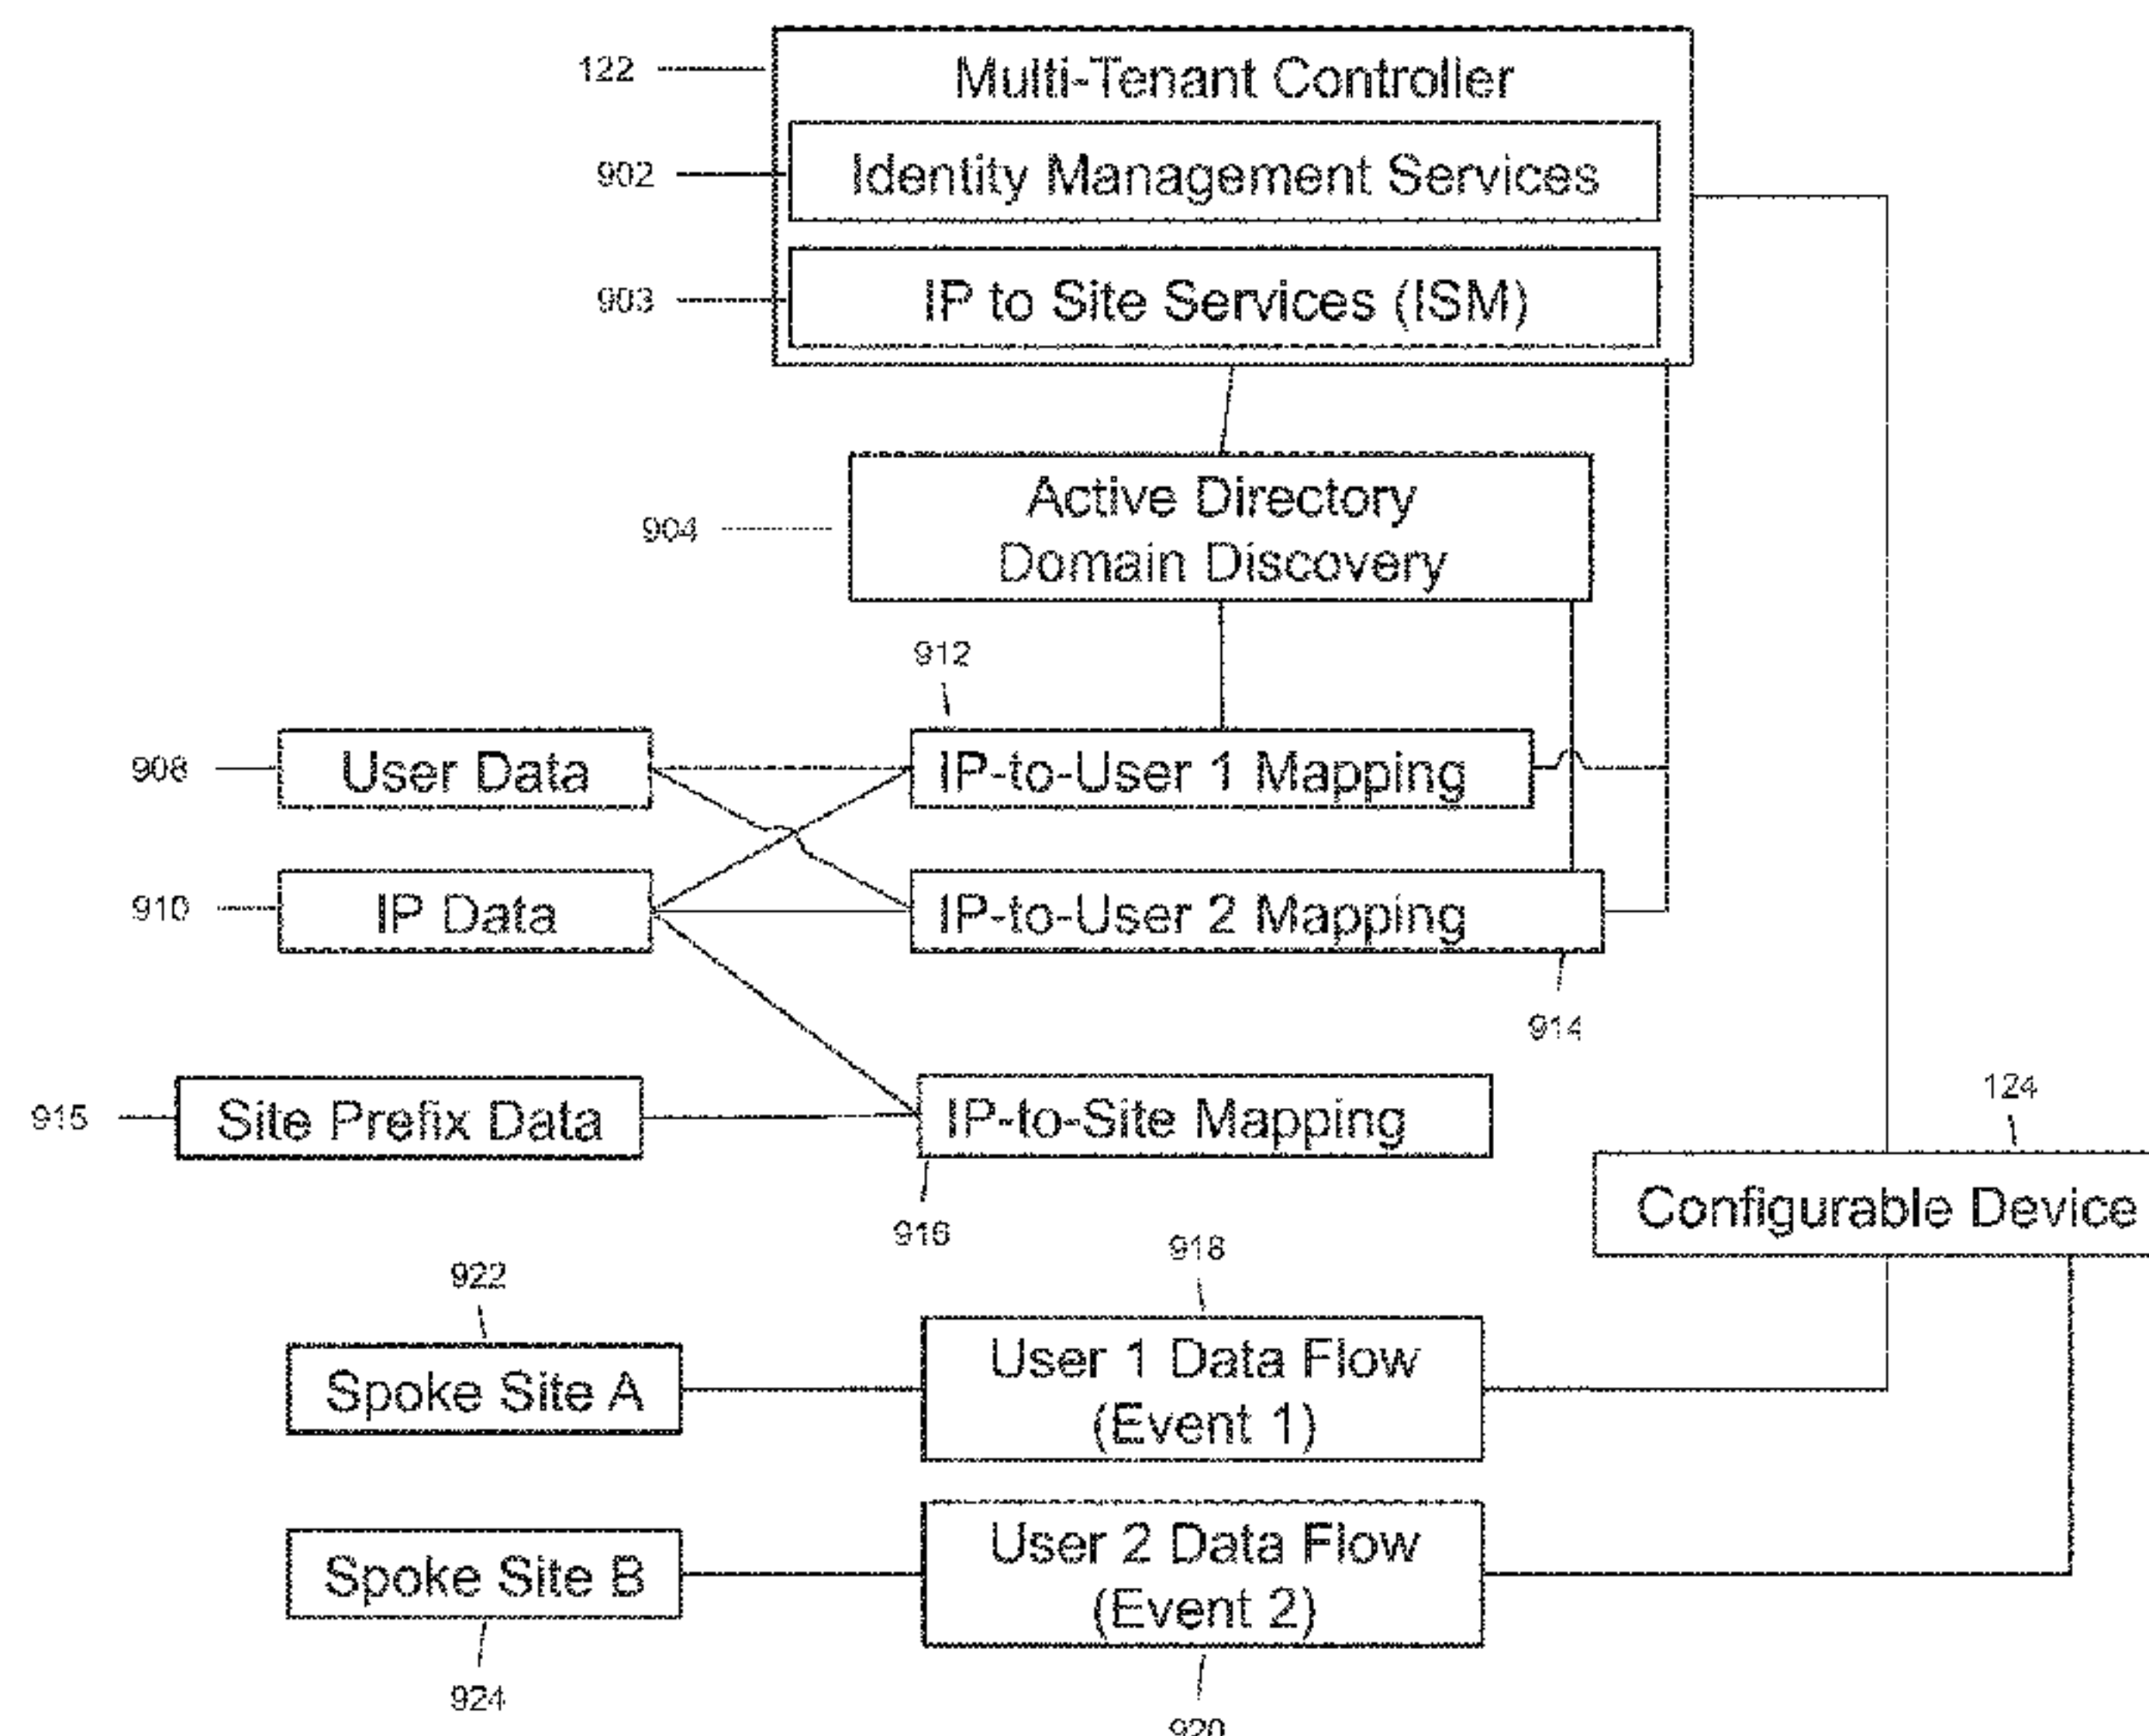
122
Multi-Tenant Controller
902
Identity Management Services
903
IP to Site Services (ISM)
904
Active Directory
Domain Discovery
912
908
User Data
IP-to-User 1 Mapping
910
IP Data
IP-to-User 2 Mapping
914
124
915
Site Prefix Data
IP-to-Site Mapping
916
Configurable Device
918
922
Spoke Site A
User 1 Data Flow
(Event 1)
Spoke Site B
User 2 Data Flow
(Event 2)
924
920